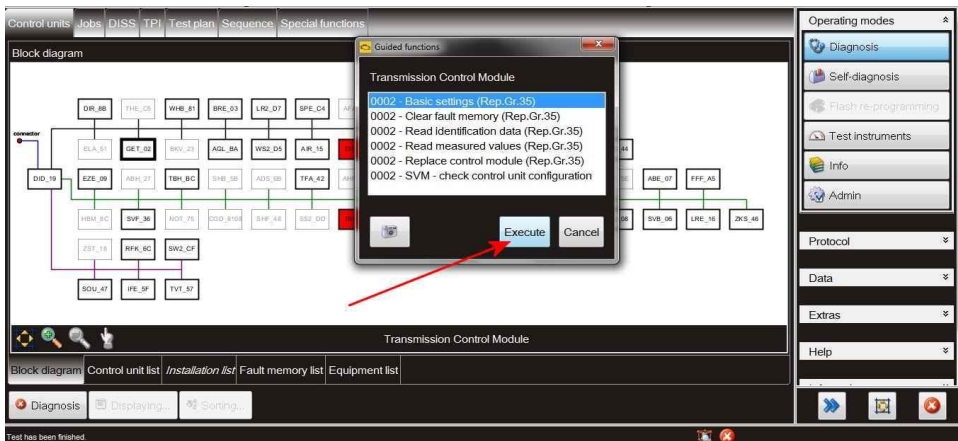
Control units Jobs DISS TPI Test plan Sequence Special functions

Block diagram

connector

DIR_8B THE_C5 WHB_81 BRE_03 LR2_D7 SPE_C4
ELA_51 GET_02 BKV_23 AGL_BA WS2_D5 AIR_15
DID_19 EZE_09 ABH_27 TBH_BC SHB_5B ADS_6B TFA_42
HBM_8C SVF_36 NOT_75 COD_8108 SHF_48 SS2_DD
ZST_18 RFK_6C SW2_CF
SOU_47 IFE_5F TVT_57
ABE_07 FFF_A5
SVB_06 LRE_16 ZKS_46

Guided functions

Transmission Control Module

0002 - Basic settings (Rep.Gr.35)
0002 - Clear fault memory (Rep.Gr.35)
0002 - Read identification data (Rep.Gr.35)
0002 - Read measured values (Rep.Gr.35)
0002 - Replace control module (Rep.Gr.35)
0002 - SVM - check control unit configuration

Execute Cancel

Transmission Control Module

Block diagram Control unit list Installation list Fault memory list Equipment list

Diagnosis Displaying... Sorting...

Test has been finished.

Operating modes
Diagnosis
Self-diagnosis
Flash re-programming
Test instruments
Info
Admin

Protocol
Data
Extras
Help